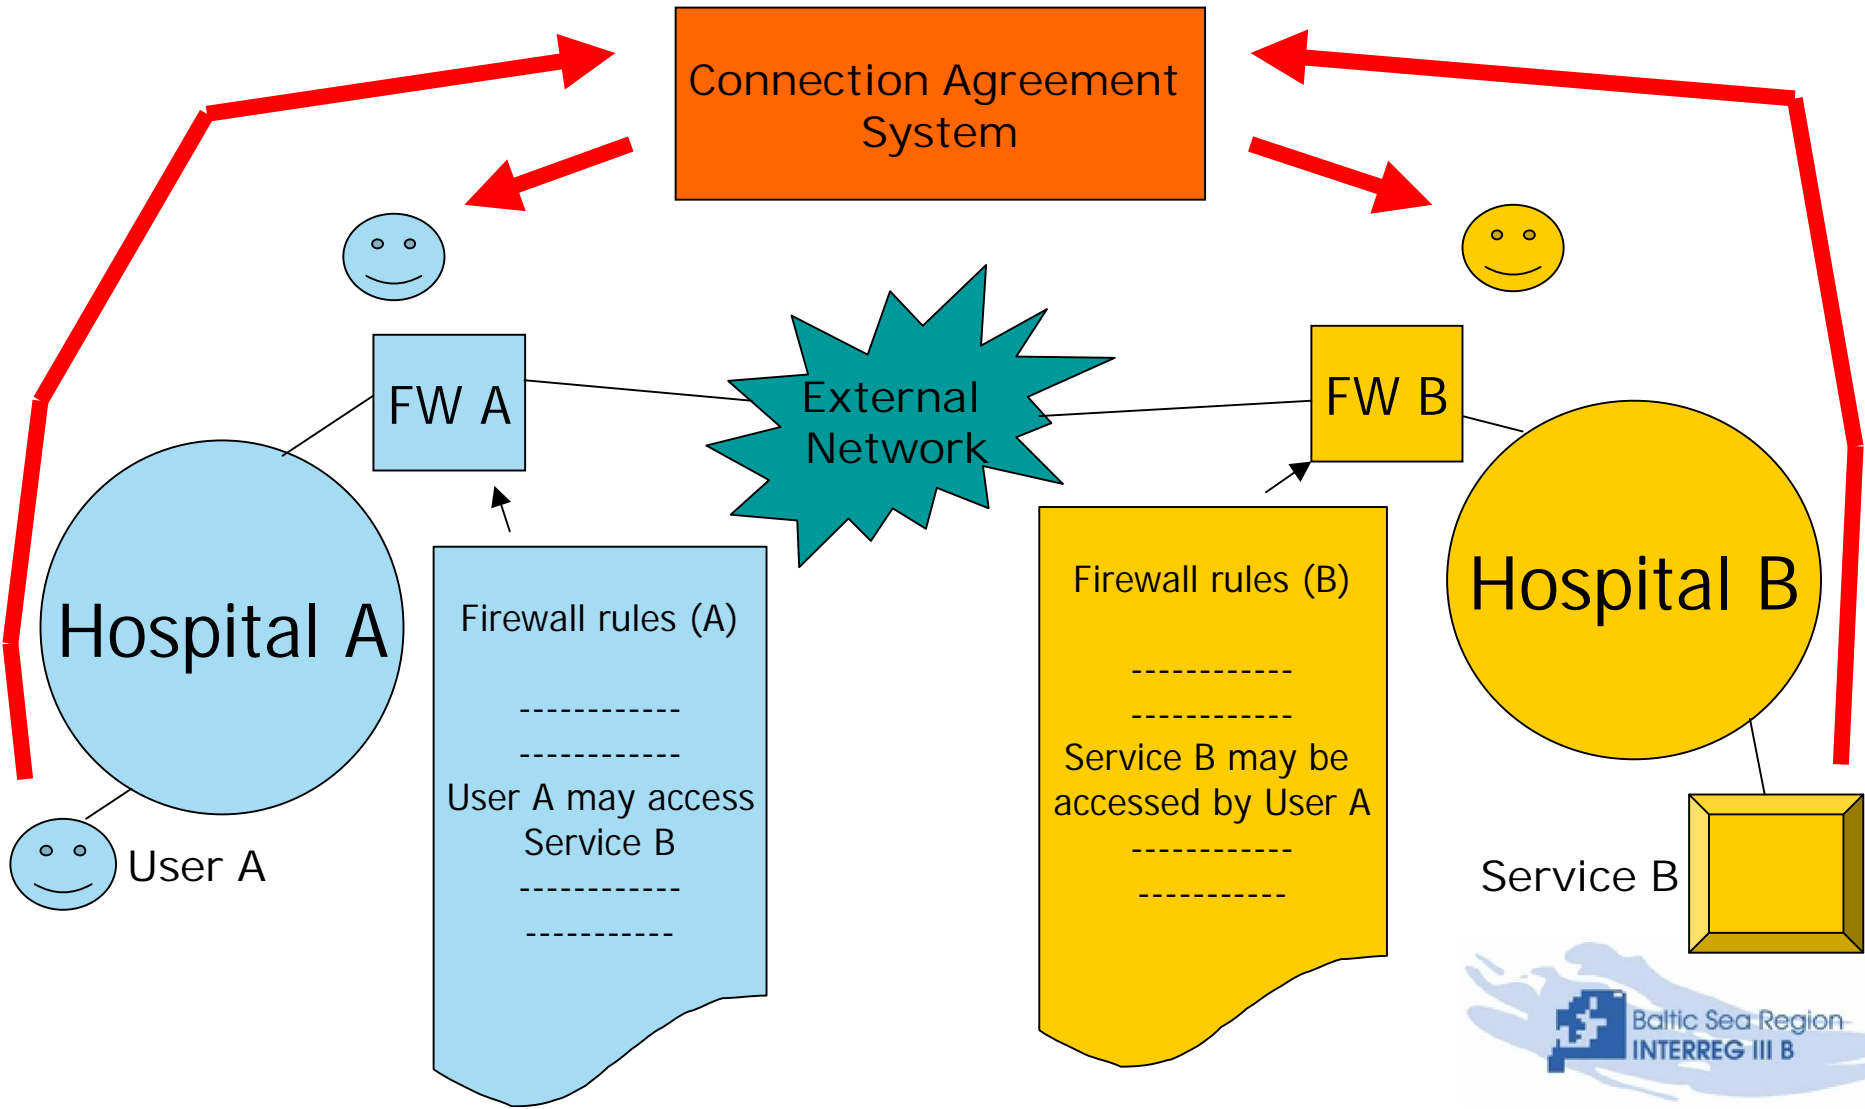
Connection Agreement System

FW A

External Network

FW B

Hospital A

Firewall rules (A)

------------

------------

User A may access Service B

------------

-----------

Firewall rules (B)

------------

------------

Service B may be accessed by User A

------------

-----------

Hospital B

User A

Service B

Baltic Sea Region INTERREG III B